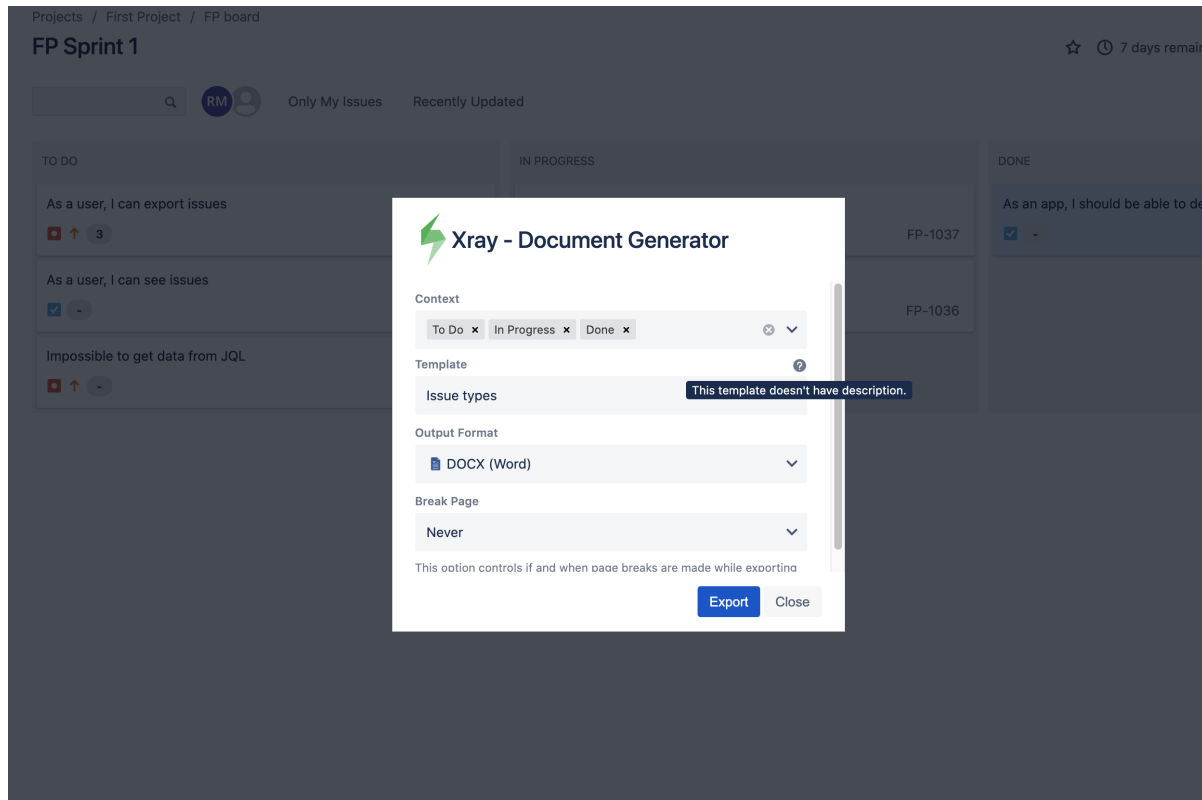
Projects / First Project / FP board

FP Sprint 1

7 days remai

RM

Only My Issues

Recently Updated

TO DO

As a user, I can export issues

3

As a user, I can see issues

-

Impossible to get data from JQL

-

IN PROGRESS

FP-1037

FP-1036

DONE

As an app, I should be able to de

-

Xray - Document Generator

Context

To Do × In Progress × Done ×

Template

Issue types

This template doesn't have description.

Output Format

DOCX (Word)

Break Page

Never

This option controls if and when page breaks are made while exporting

Export

Close